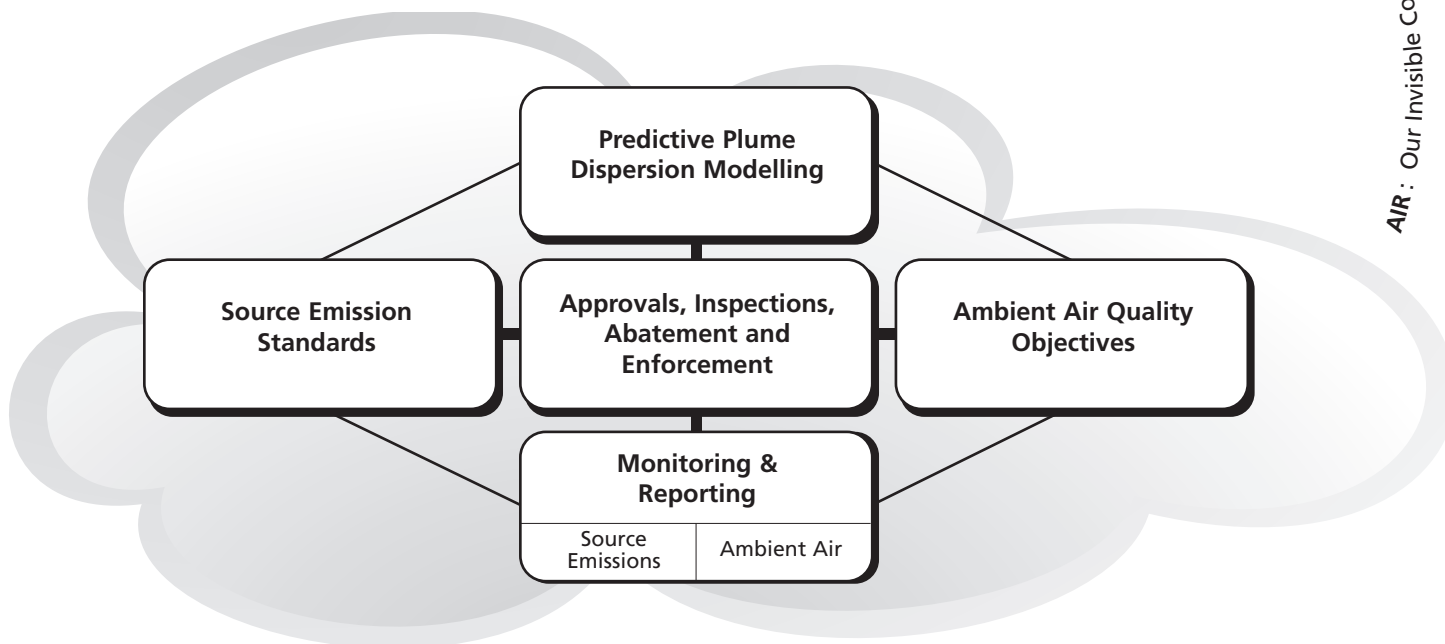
AIR: Our Invisible Co

Predictive Plume Dispersion Modelling

Source Emission Standards

Approvals, Inspections, Abatement and Enforcement

Ambient Air Quality Objectives

Monitoring & Reporting

Source Emissions

Ambient Air